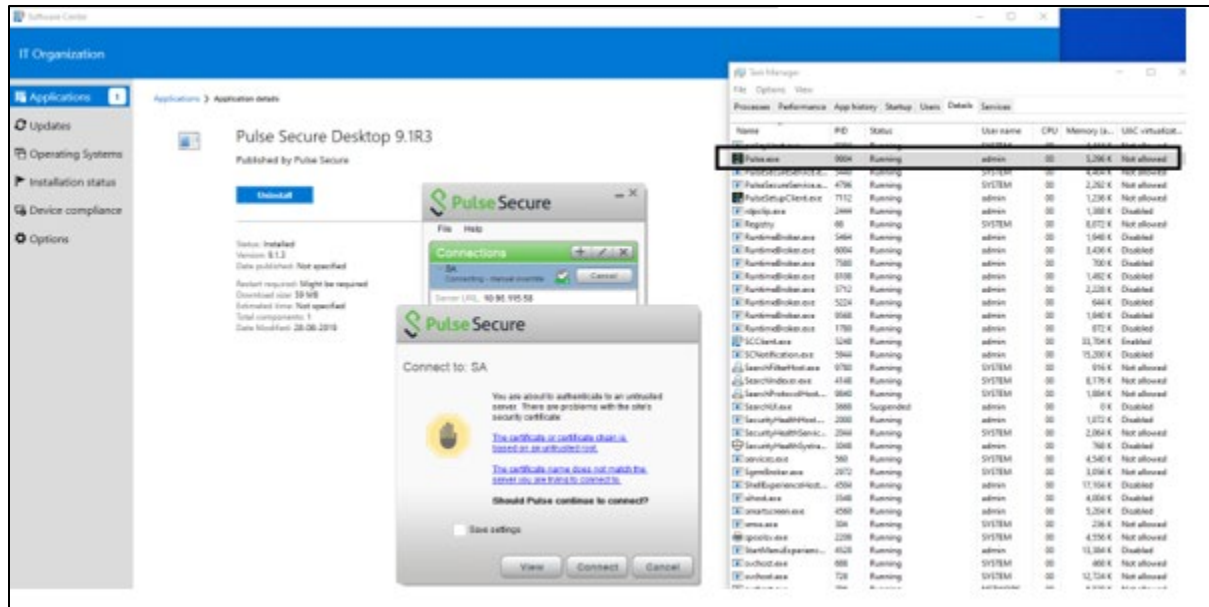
Software Center

IT Organization

Applications

Updates

Operating Systems

Installation status

Device compliance

Options

Applications > Application details

Pulse Secure Desktop 9.1R3

Published by Pulse Secure

Uninstall

Status: Installed
Version: 9.1.3
Date published: Not specified

Restart required: Might be required
Download size: 39 MB
Estimated time: Not specified
Total components: 1
Date Modified: 28-08-2019

Pulse Secure

File Help

Connections

SA
Connecting - manual override

Cancel

Server URL: 10.90.195.58

Pulse Secure

Connect to: SA

You are about to authenticate to an untrusted server. There are problems with the site's security certificate:

The certificate or certificate chain is based on an untrusted root.

The certificate name does not match the server you are trying to connect to.

Should Pulse continue to connect?

Save settings

View Connect Cancel

Task Manager

File Options View

Processes Performance App history Startup Users Details Services

| Name | PID | Status | User name | CPU | Memory (a... | UAC virtualizat... |
|---|---|---|---|---|---|---|
| Pulse.exe | 9004 | Running | admin | 00 | 5,296 K | Not allowed |
| PulseSecureService.e... | 4796 | Running | SYSTEM | 00 | 2,262 K | Not allowed |
| PulseSetupClient.exe | 7112 | Running | admin | 00 | 1,236 K | Not allowed |
| rdpclip.exe | 2444 | Running | admin | 00 | 1,380 K | Disabled |
| Registry | 88 | Running | SYSTEM | 00 | 8,072 K | Not allowed |
| RuntimeBroker.exe | 5464 | Running | admin | 00 | 1,940 K | Disabled |
| RuntimeBroker.exe | 6004 | Running | admin | 00 | 3,436 K | Disabled |
| RuntimeBroker.exe | 7580 | Running | admin | 00 | 700 K | Disabled |
| RuntimeBroker.exe | 6108 | Running | admin | 00 | 1,492 K | Disabled |
| RuntimeBroker.exe | 3712 | Running | admin | 00 | 2,228 K | Disabled |
| RuntimeBroker.exe | 5224 | Running | admin | 00 | 644 K | Disabled |
| RuntimeBroker.exe | 9568 | Running | admin | 00 | 1,040 K | Disabled |
| RuntimeBroker.exe | 1780 | Running | admin | 00 | 872 K | Disabled |
| SCClient.exe | 5248 | Running | admin | 00 | 33,704 K | Enabled |
| SCNotification.exe | 5944 | Running | admin | 00 | 15,200 K | Disabled |
| SearchFilterHost.exe | 9780 | Running | SYSTEM | 00 | 916 K | Not allowed |
| SearchIndexer.exe | 4148 | Running | SYSTEM | 00 | 8,176 K | Not allowed |
| SearchProtocolHost... | 9840 | Running | SYSTEM | 00 | 1,884 K | Not allowed |
| SearchUI.exe | 3668 | Suspended | admin | 00 | 0 K | Disabled |
| SecurityHealthHost... | 2000 | Running | admin | 00 | 1,072 K | Disabled |
| SecurityHealthServic... | 2044 | Running | SYSTEM | 00 | 2,064 K | Not allowed |
| SecurityHealthSystra... | 3048 | Running | admin | 00 | 768 K | Disabled |
| services.exe | 580 | Running | SYSTEM | 00 | 4,540 K | Not allowed |
| SgrmBroker.exe | 2872 | Running | SYSTEM | 00 | 3,056 K | Not allowed |
| ShellExperienceHost... | 4504 | Running | admin | 00 | 17,104 K | Disabled |
| sihost.exe | 3548 | Running | admin | 00 | 4,004 K | Disabled |
| smartscreen.exe | 4560 | Running | admin | 00 | 5,204 K | Disabled |
| smss.exe | 304 | Running | SYSTEM | 00 | 236 K | Not allowed |
| spoolsv.exe | 2208 | Running | SYSTEM | 00 | 4,556 K | Not allowed |
| StartMenuExperienc... | 4528 | Running | admin | 00 | 13,384 K | Disabled |
| svchost.exe | 686 | Running | SYSTEM | 00 | 460 K | Not allowed |
| svchost.exe | 728 | Running | SYSTEM | 00 | 12,724 K | Not allowed |